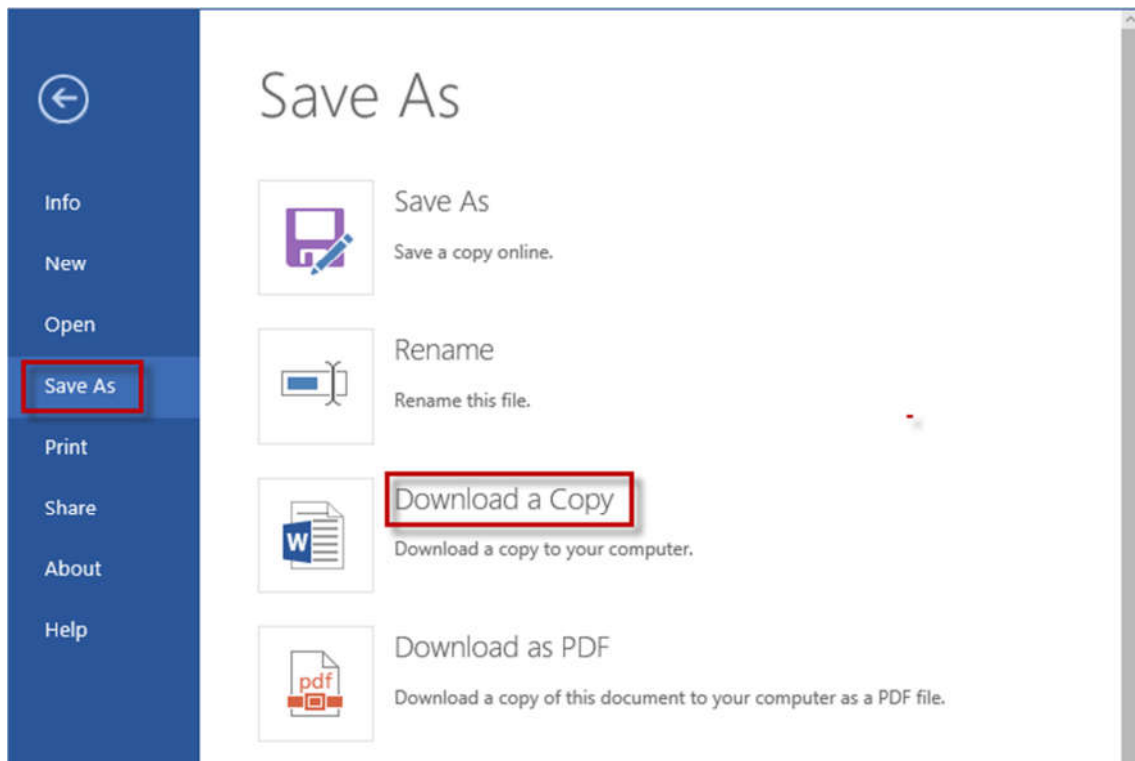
Info

New

Open

Save As

Print

Share

About

Help

Save As

Save As

Save a copy online.

Rename

Rename this file.

W

Download a Copy

Download a copy to your computer.

pdf

Download as PDF

Download a copy of this document to your computer as a PDF file.